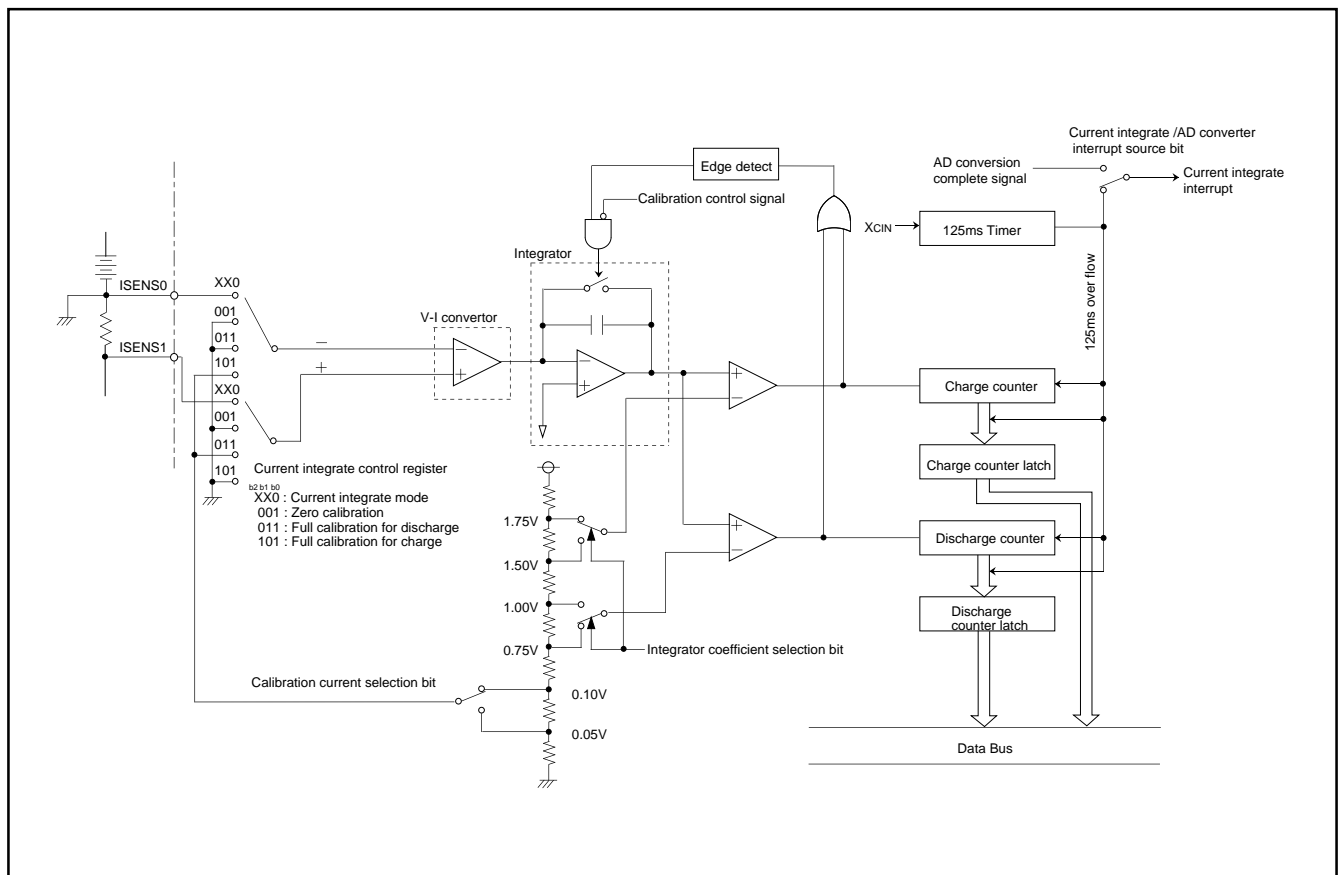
Current integrate /AD converter interrupt source bit

Edge detect

AD conversion complete signal

Current integrate interrupt

Calibration control signal

XCIN

125ms Timer

Integrator

ISENS0

XX0

001

V-I convertor

ISENS1

011

101

XX0

001

011

101

125ms over flow

Charge counter

Charge counter latch

Current integrate control register

b2 b1 b0

XX0 : Current integrate mode

001 : Zero calibration

011 : Full calibration for discharge

101 : Full calibration for charge

1.75V

1.50V

Discharge counter

1.00V

Discharge counter latch

0.75V

Integrator coefficient selection bit

Calibration current selection bit

0.10V

0.05V

Data Bus